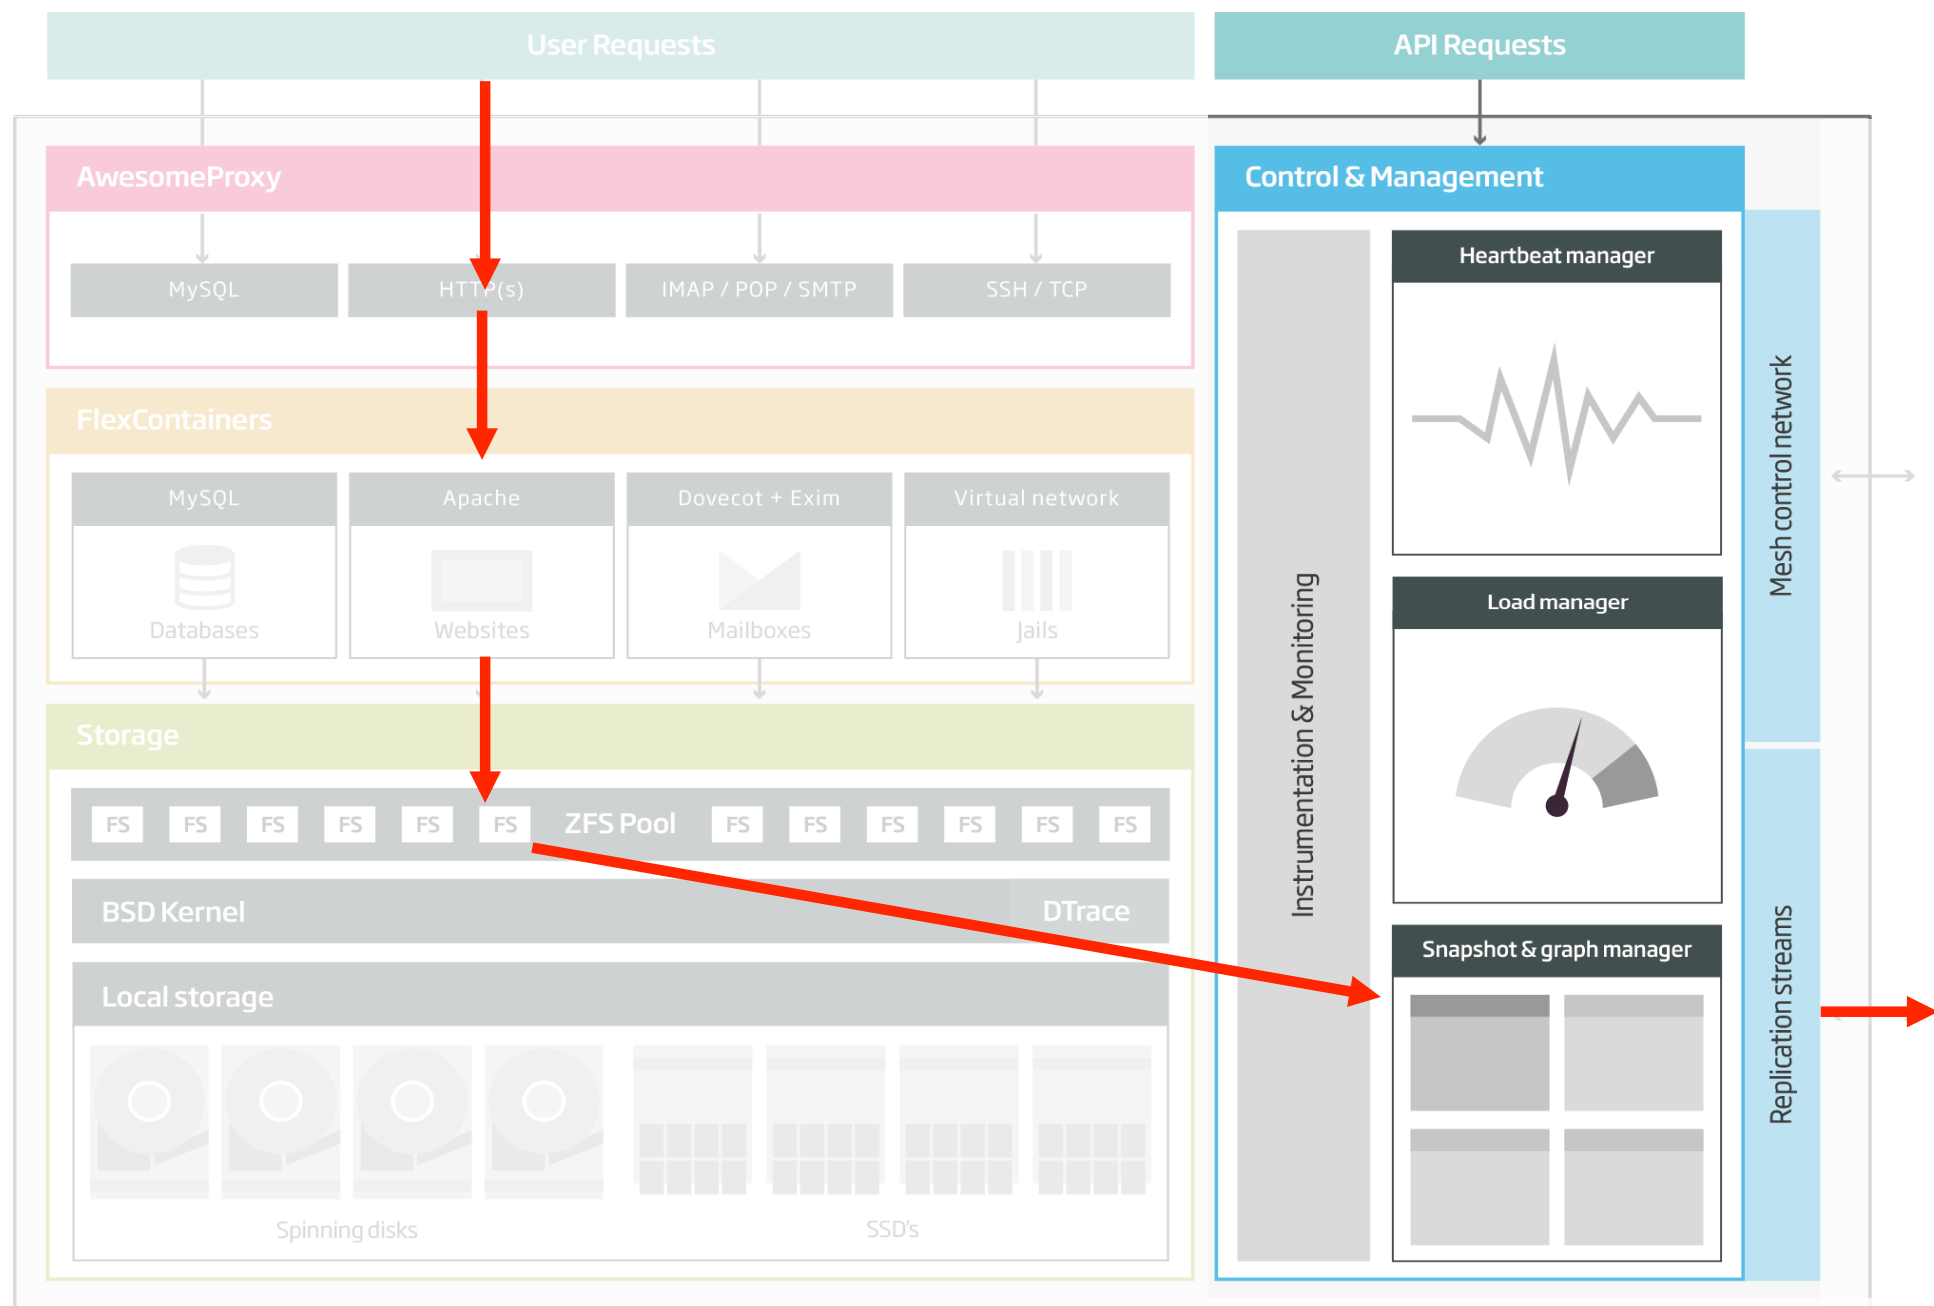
User Requests

API Requests

AwesomeProxy

MySQL

HTTP(s)

IMAP / POP / SMTP

SSH / TCP

FlexContainers

MySQL

Databases

Apache

Websites

Dovecot + Exim

Mailboxes

Virtual network

Jails

Storage

FS FS FS FS FS FS ZFS Pool FS FS FS FS FS FS

BSD Kernel

DTrace

Local storage

Spinning disks

SSD's

Control & Management

Instrumentation & Monitoring

Heartbeat manager

Load manager

Snapshot & graph manager

Mesh control network

Replication streams